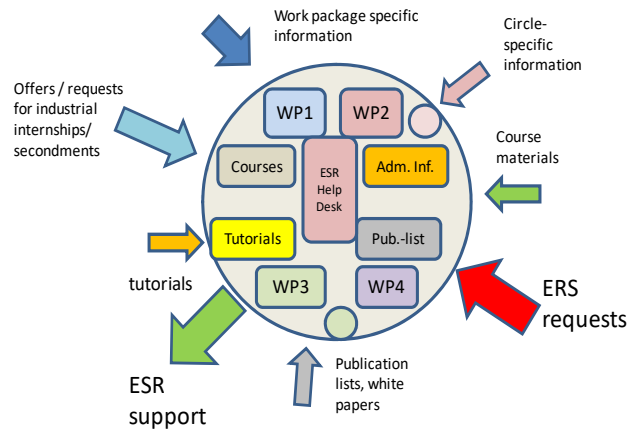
Work package specific information

Circle-specific information

Offers / requests for industrial internships/ secondments

Course materials

WP1

WP2

Courses

ESR Help Desk

Adm. Inf.

Tutorials

Pub.-list

WP3

WP4

tutorials

ERS requests

ESR support

Publication lists, white papers